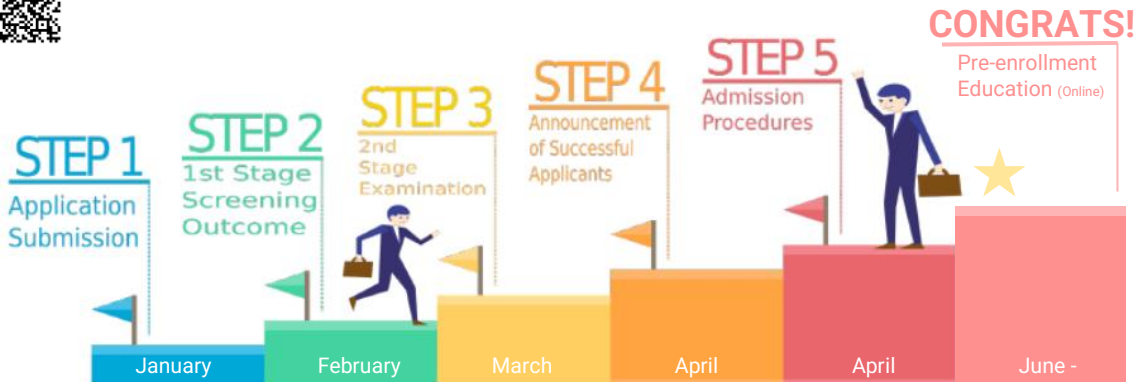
CONGRATS!
Pre-enrollment Education (Online)

STEP 1
Application Submission

STEP 2
1st Stage Screening Outcome

STEP 3
2nd Stage Examination

STEP 4
Announcement of Successful Applicants

STEP 5
Admission Procedures

January
February
March
April
April
June -